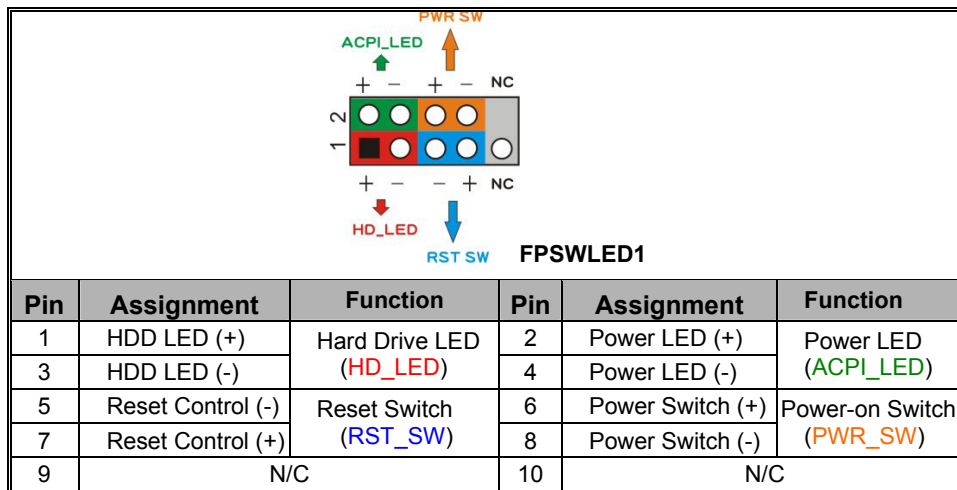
PWR SW
ACPI_LED
+ − + − NC
2
1
+ − − + NC
HD_LED
RST SW
FPSWLED1

| Pin | Assignment | Function | Pin | Assignment | Function |
|---|---|---|---|---|---|
| 1 | HDD LED (+) | Hard Drive LED (HD_LED) | 2 | Power LED (+) | Power LED (ACPI_LED) |
| 3 | HDD LED (-) | | 4 | Power LED (-) | |
| 5 | Reset Control (-) | Reset Switch (RST_SW) | 6 | Power Switch (+) | Power-on Switch (PWR_SW) |
| 7 | Reset Control (+) | | 8 | Power Switch (-) | |
| 9 | N/C | | 10 | N/C | |